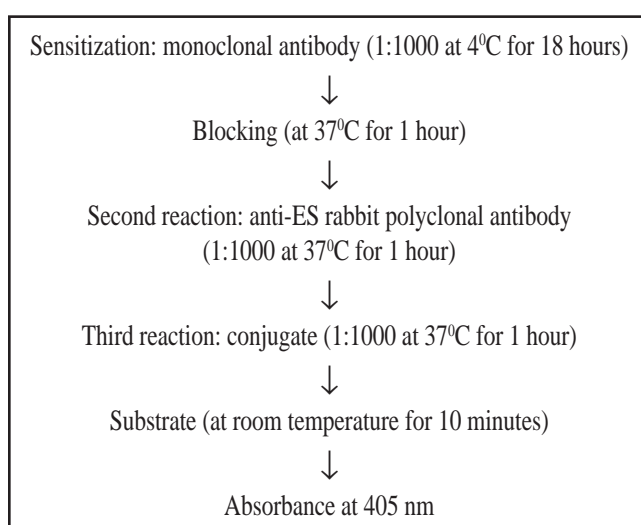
Sensitization: monoclonal antibody (1:1000 at $4^0$C for 18 hours)

↓

Blocking (at $37^0$C for 1 hour)

↓

Second reaction: anti-ES rabbit polyclonal antibody (1:1000 at $37^0$C for 1 hour)

↓

Third reaction: conjugate (1:1000 at $37^0$C for 1 hour)

↓

Substrate (at room temperature for 10 minutes)

↓

Absorbance at 405 nm